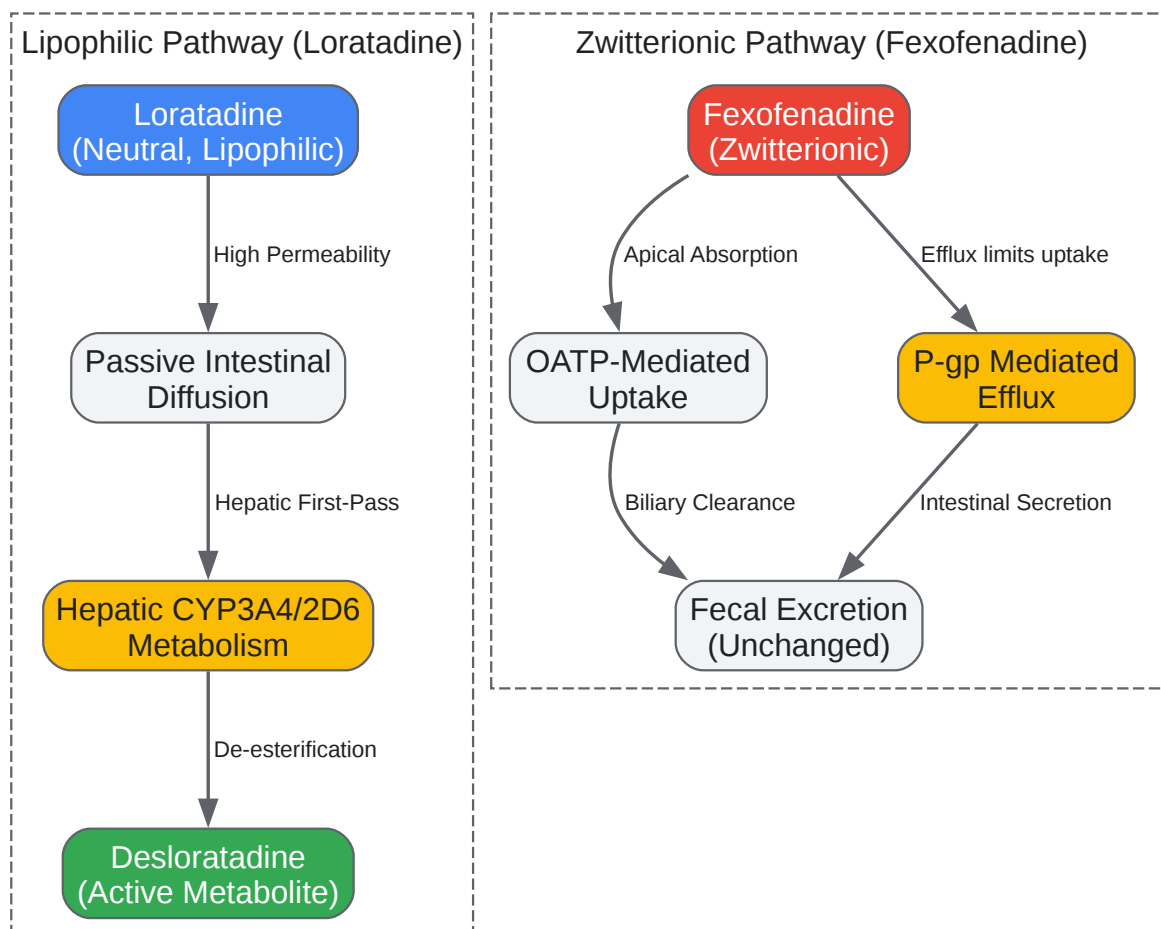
Lipophilic Pathway (Loratadine)

Loratadine
(Neutral, Lipophilic)

High Permeability

Passive Intestinal Diffusion

Hepatic First-Pass

Hepatic CYP3A4/2D6 Metabolism

De-esterification

Desloratadine
(Active Metabolite)

Zwitterionic Pathway (Fexofenadine)

Fexofenadine
(Zwitterionic)

Apical Absorption

Efflux limits uptake

OATP-Mediated Uptake

P-gp Mediated Efflux

Biliary Clearance

Intestinal Secretion

Fecal Excretion
(Unchanged)